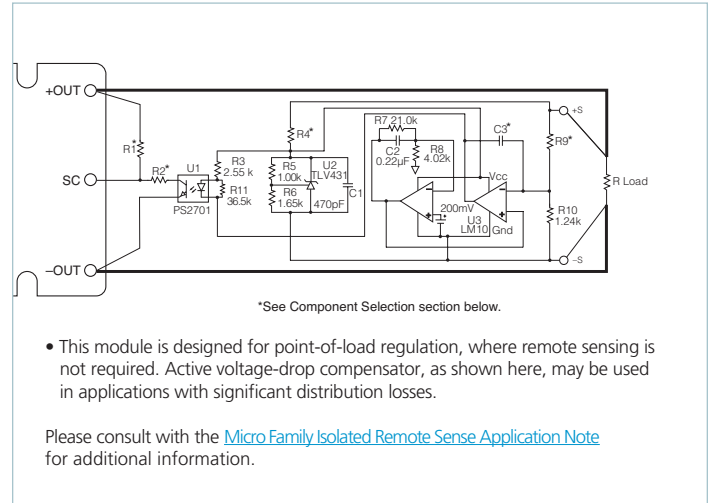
+OUT

SC

–OUT

R1*

R2*

U1

PS2701

R3
2.55 k

R11
36.5k

R4*

R5
1.00k

R6
1.65k

U2
TLV431

C1

470pF

R7 21.0k

C2
0.22µF

R8
4.02k

C3*

Vcc

200mV

U3
LM10

Gnd

+S

R9*

R Load

R10
1.24k

–S

*See Component Selection section below.

• This module is designed for point-of-load regulation, where remote sensing is not required. Active voltage-drop compensator, as shown here, may be used in applications with significant distribution losses.

Please consult with the Micro Family Isolated Remote Sense Application Note for additional information.